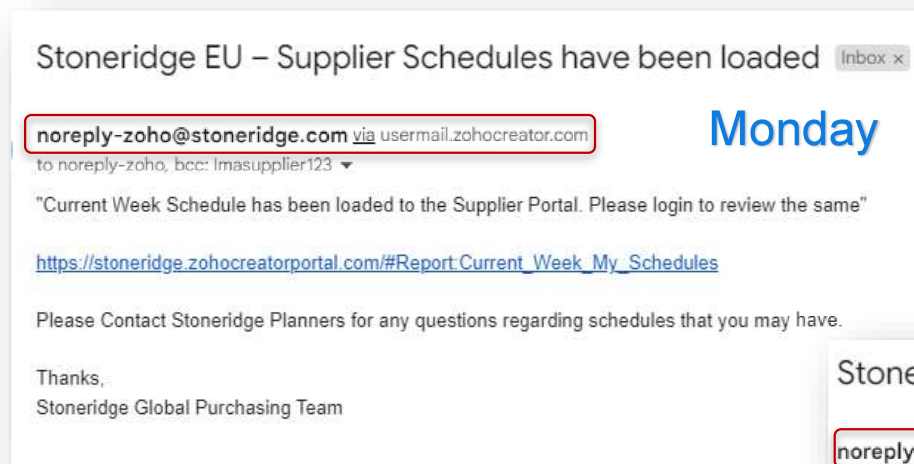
Stoneridge EU – Supplier Schedules have been loaded Inbox ×

noreply-zoho@stoneridge.com via usermail.zohocreator.com

Monday

to noreply-zoho, bcc: Imasupplier123

"Current Week Schedule has been loaded to the Supplier Portal. Please login to review the same"

https://stoneridge.zohocreatorportal.com/#Report:Current_Week_My_Schedules

Please Contact Stoneridge Planners for any questions regarding schedules that you may have.

Thanks,
Stoneridge Global Purchasing Team

Stone

noreply